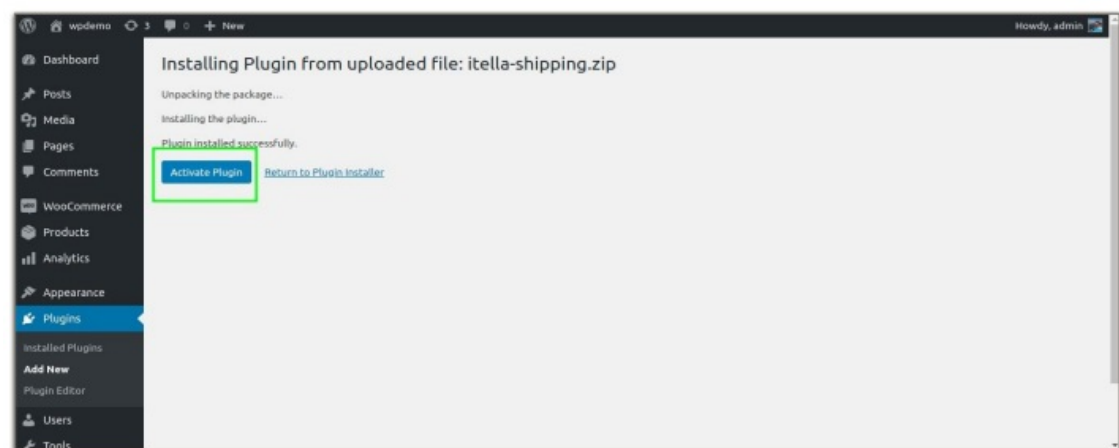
wpdemo 3 0 + New

Howdy, admin

Dashboard

Posts

Media

Pages

Comments

WooCommerce

Products

Analytics

Appearance

Plugins

Installed Plugins

Add New

Plugin Editor

Users

Tools

Installing Plugin from uploaded file: itella-shipping.zip

Unpacking the package...

Installing the plugin...

Plugin installed successfully.

Activate Plugin

Return to Plugin Installer